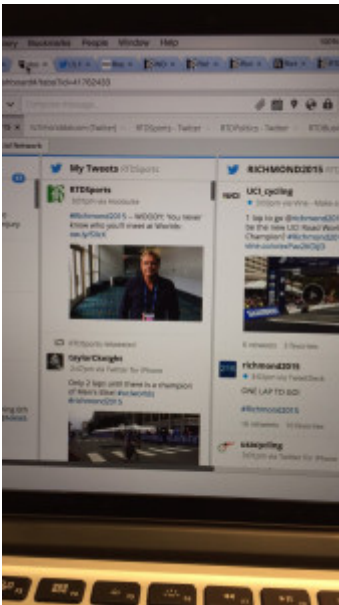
ory Bookmarks People Window Help

My Tweets @RTDSports

RTDSports
#Richmond2015 — WOOOH: You never know who you'll meet at Worlds:

TaylorCKnight
Only 2 laps until there is a champion of Men's Elite! #uciwc2015 #richmond2015

RICHMOND2015

UCI_cycling
1 lap to go @richmond2015 to be the new UCI Road World Champion? #Richmond2015

richmond2015
ONE LAP TO GO!
#Richmond2015

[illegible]